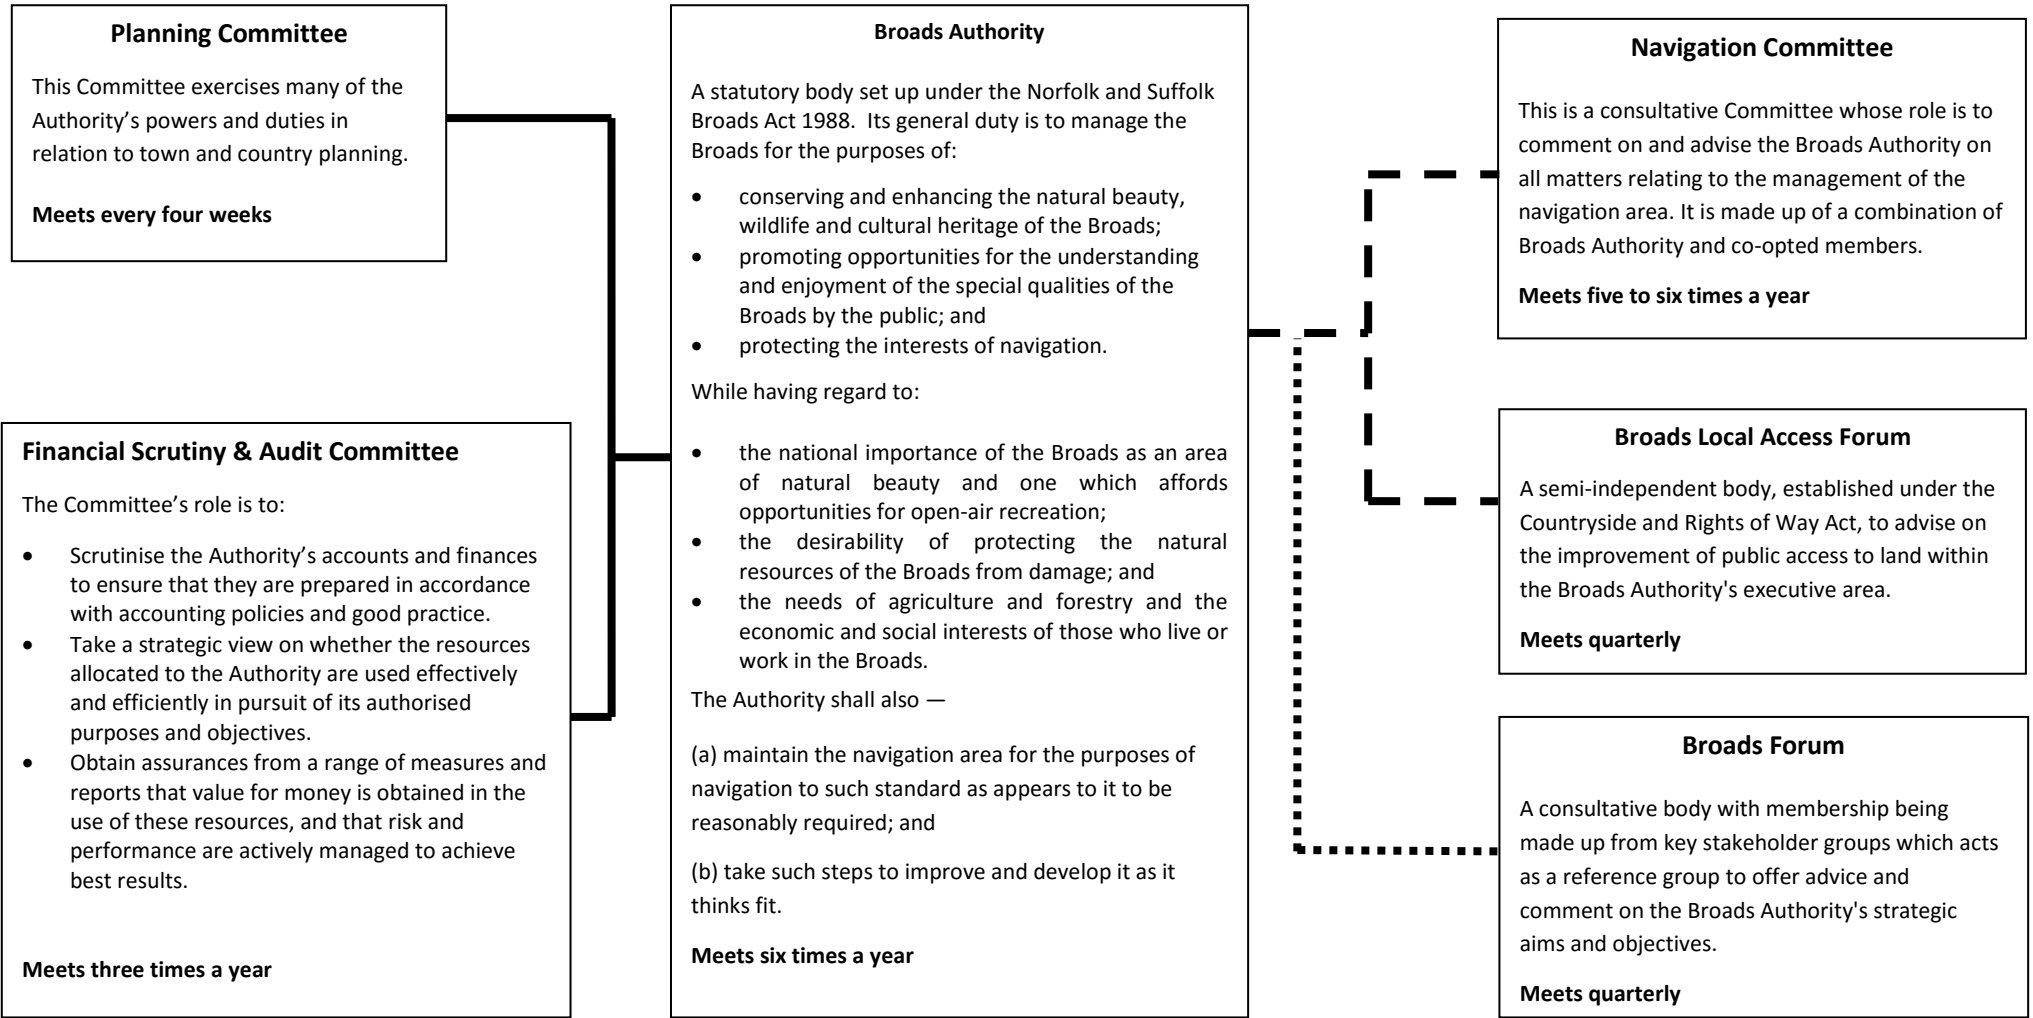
**Planning Committee**

This Committee exercises many of the Authority’s powers and duties in relation to town and country planning.

**Meets every four weeks**

**Financial Scrutiny & Audit Committee**

The Committee’s role is to:

- Scrutinise the Authority’s accounts and finances to ensure that they are prepared in accordance with accounting policies and good practice.
- Take a strategic view on whether the resources allocated to the Authority are used effectively and efficiently in pursuit of its authorised purposes and objectives.
- Obtain assurances from a range of measures and reports that value for money is obtained in the use of these resources, and that risk and performance are actively managed to achieve best results.

**Meets three times a year**

**Broads Authority**

A statutory body set up under the Norfolk and Suffolk Broads Act 1988. Its general duty is to manage the Broads for the purposes of:

- conserving and enhancing the natural beauty, wildlife and cultural heritage of the Broads;
- promoting opportunities for the understanding and enjoyment of the special qualities of the Broads by the public; and
- protecting the interests of navigation.

While having regard to:

- the national importance of the Broads as an area of natural beauty and one which affords opportunities for open-air recreation;
- the desirability of protecting the natural resources of the Broads from damage; and
- the needs of agriculture and forestry and the economic and social interests of those who live or work in the Broads.

The Authority shall also —

(a) maintain the navigation area for the purposes of navigation to such standard as appears to it to be reasonably required; and

(b) take such steps to improve and develop it as it thinks fit.

**Meets six times a year**

**Navigation Committee**

This is a consultative Committee whose role is to comment on and advise the Broads Authority on all matters relating to the management of the navigation area. It is made up of a combination of Broads Authority and co-opted members.

**Meets five to six times a year**

**Broads Local Access Forum**

A semi-independent body, established under the Countryside and Rights of Way Act, to advise on the improvement of public access to land within the Broads Authority's executive area.

**Meets quarterly**

**Broads Forum**

A consultative body with membership being made up from key stakeholder groups which acts as a reference group to offer advice and comment on the Broads Authority's strategic aims and objectives.

**Meets quarterly**